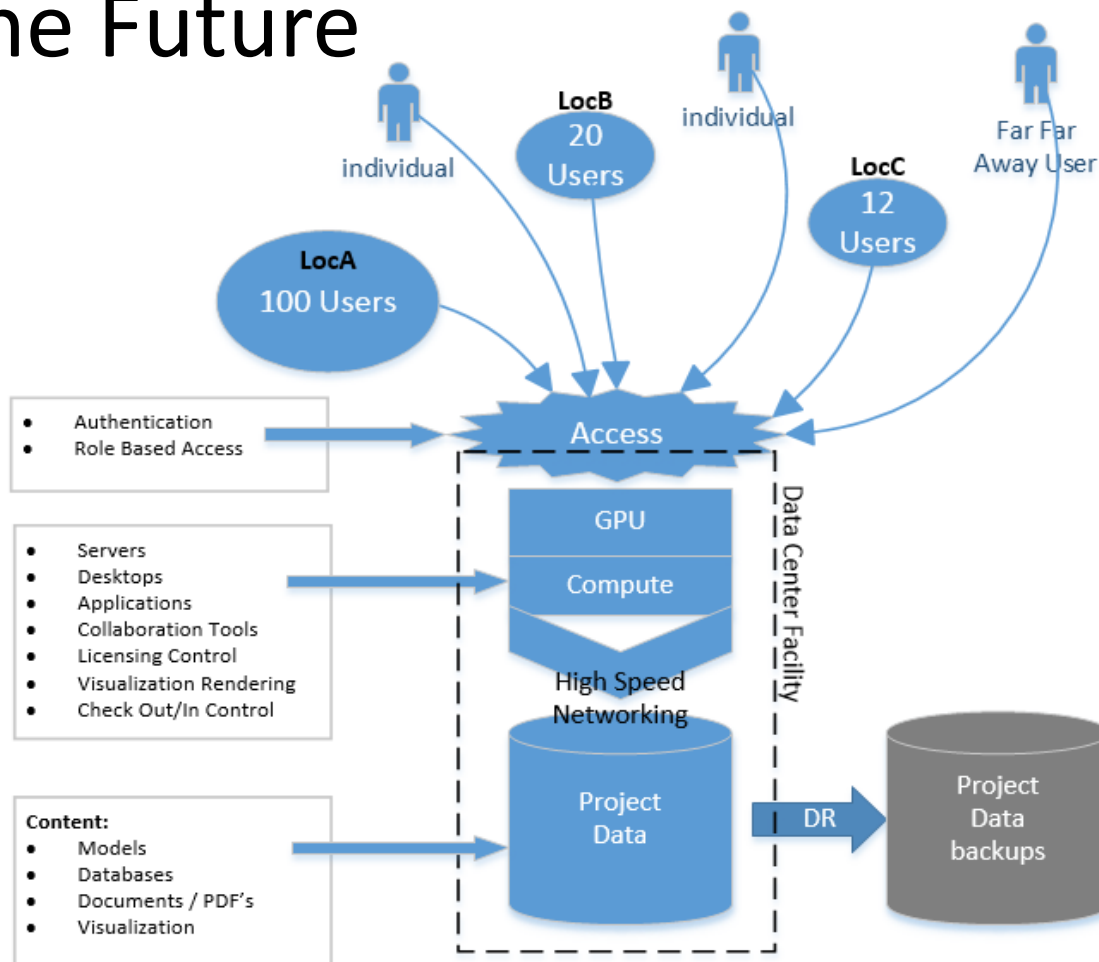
he Future

individual

LocB
20
Users

individual

LocC
12
Users

Far Far
Away User

LocA
100 Users

- Authentication
- Role Based Access

Access

Data Center Facility

GPU

Compute

- Servers
- Desktops
- Applications
- Collaboration Tools
- Licensing Control
- Visualization Rendering
- Check Out/In Control

High Speed
Networking

Project
Data

DR

Project
Data
backups

Content:
- Models
- Databases
- Documents / PDF's
- Visualization